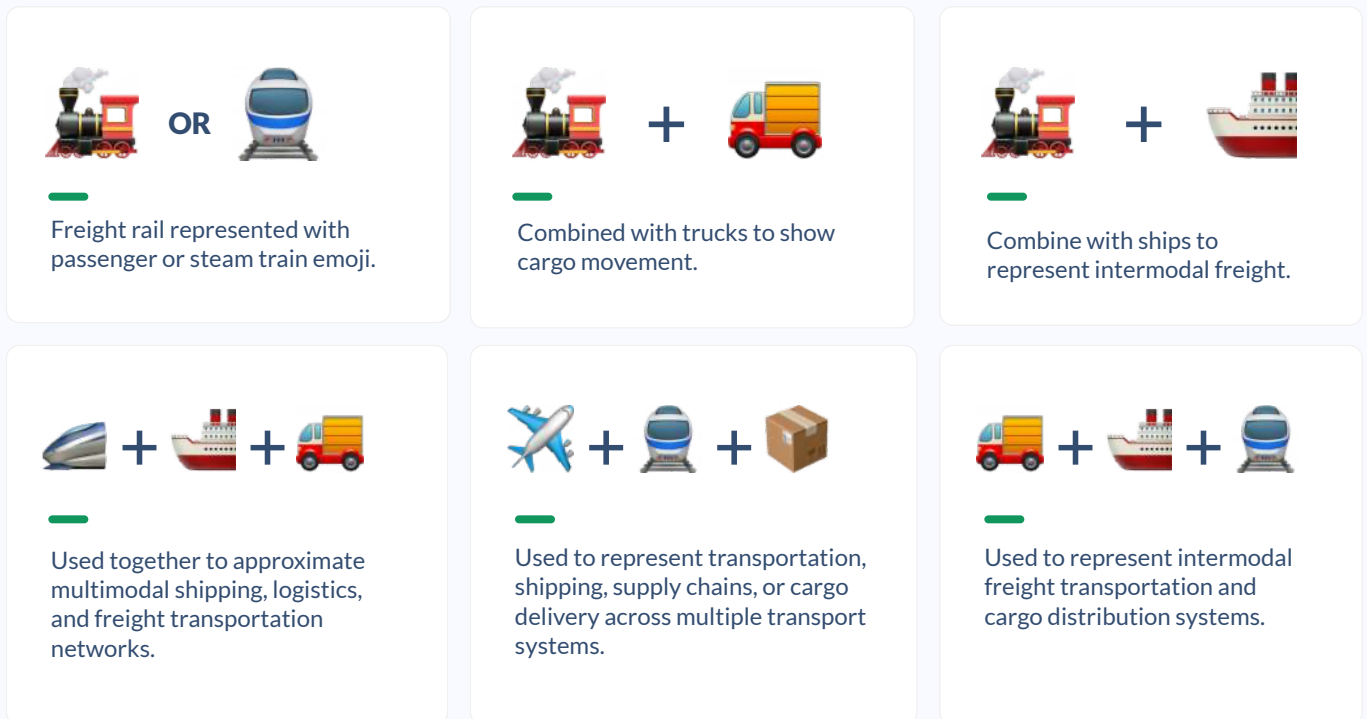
🚂 OR 🚆

Freight rail represented with passenger or steam train emoji.

🚂 + 🚚

Combined with trucks to show cargo movement.

🚂 + 🚢

Combine with ships to represent intermodal freight.

🚄 + 🚢 + 🚚

Used together to approximate multimodal shipping, logistics, and freight transportation networks.

✈️ + 🚆 + 📦

Used to represent transportation, shipping, supply chains, or cargo delivery across multiple transport systems.

🚚 + 🚢 + 🚆

Used to represent intermodal freight transportation and cargo distribution systems.